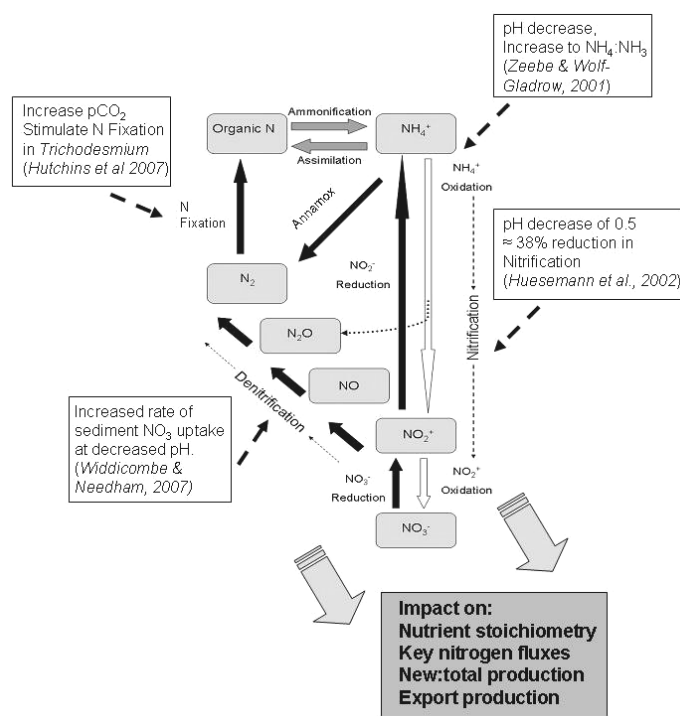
pH decrease, Increase to $NH_4$:$NH_3$ (Zeebe & Wolf-Gladrow, 2001)

Increase $pCO_2$ Stimulate N Fixation in Trichodesmium (Hutchins et al 2007)

Organic N

Ammonification

Assimilation

$NH_4^+$

$NH_4^+$ Oxidation

N Fixation

Annamox

pH decrease of 0.5 ≈ 38% reduction in Nitrification (Huesemann et al., 2002)

$N_2$

$NO_2^-$ Reduction

Nitrification

$N_2O$

NO

Denitrification

Increased rate of sediment $NO_3$ uptake at decreased pH. (Widdicombe & Needham, 2007)

$NO_2^+$

$NO_3^-$ Reduction

$NO_2^+$ Oxidation

$NO_3^-$

Impact on:
Nutrient stoichiometry
Key nitrogen fluxes
New:total production
Export production